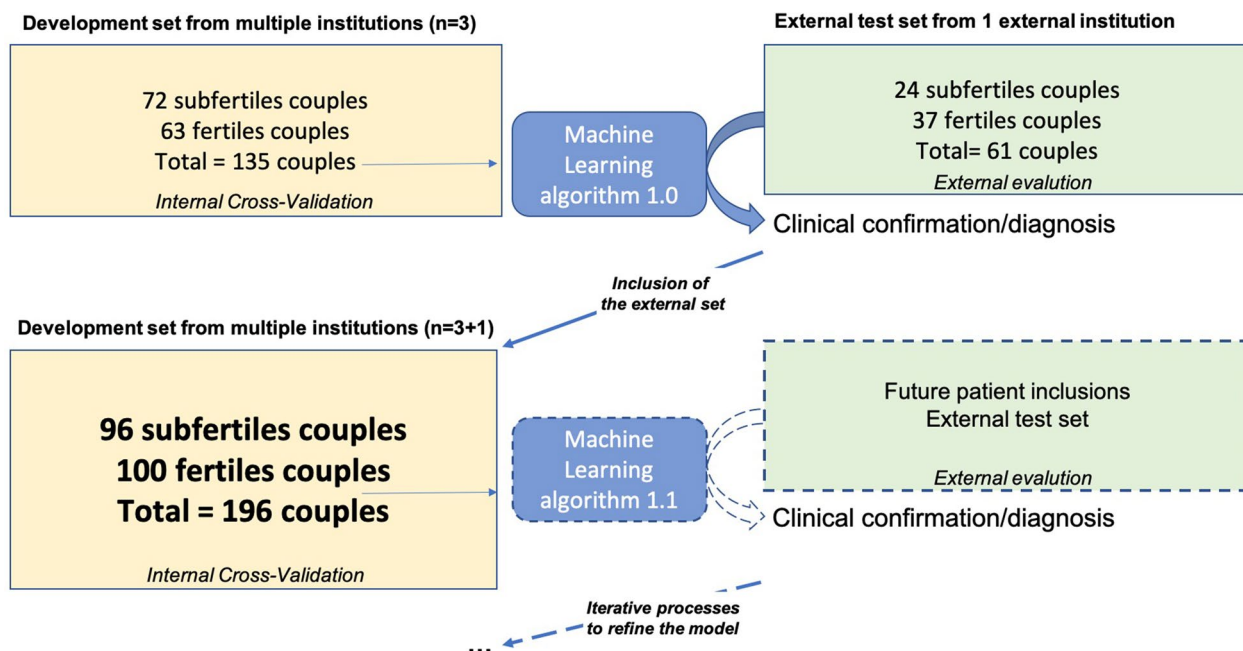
Development set from multiple institutions (n=3)

72 subfertiles couples
63 fertiles couples
Total = 135 couples

Internal Cross-Validation

Machine Learning algorithm 1.0

External test set from 1 external institution

24 subfertiles couples
37 fertiles couples
Total= 61 couples

External evalution

Clinical confirmation/diagnosis

Inclusion of the external set

Development set from multiple institutions (n=3+1)

96 subfertiles couples
100 fertiles couples
Total = 196 couples

Internal Cross-Validation

Machine Learning algorithm 1.1

Future patient inclusions
External test set

External evalution

Clinical confirmation/diagnosis

Iterative processes to refine the model

...